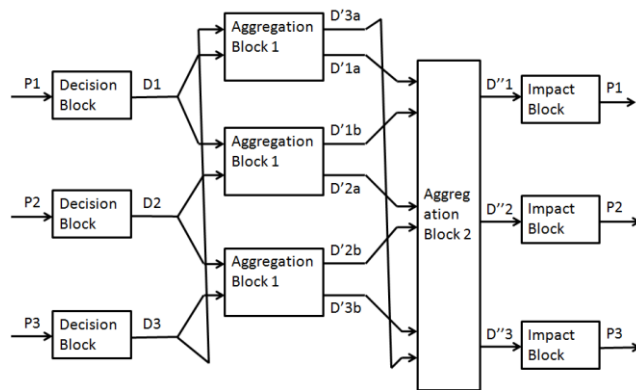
P1
Decision Block
D1
P2
Decision Block
D2
P3
Decision Block
D3
Aggregation Block 1
D'3a
D'1a
Aggregation Block 1
D'1b
D'2a
Aggregation Block 1
D'2b
D'3b
Aggregation Block 2
D''1
Impact Block
P1
D''2
Impact Block
P2
D''3
Impact Block
P3